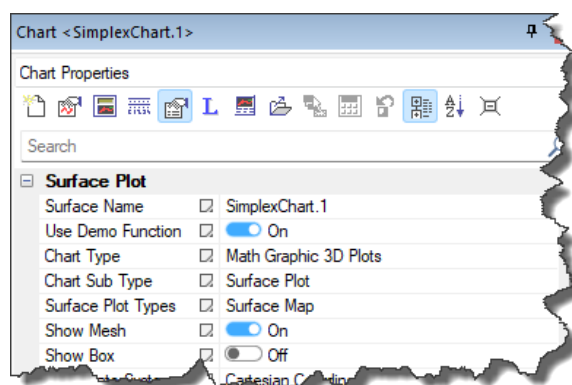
Chart <SimplexChart.1>

Chart Properties

Search

⊟ Surface Plot

| | |
|---|---|
| Surface Name | SimplexChart.1 |
| Use Demo Function | On |
| Chart Type | Math Graphic 3D Plots |
| Chart Sub Type | Surface Plot |
| Surface Plot Types | Surface Map |
| Show Mesh | On |
| Show Box | Off |
| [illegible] | Cartesian Co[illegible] |